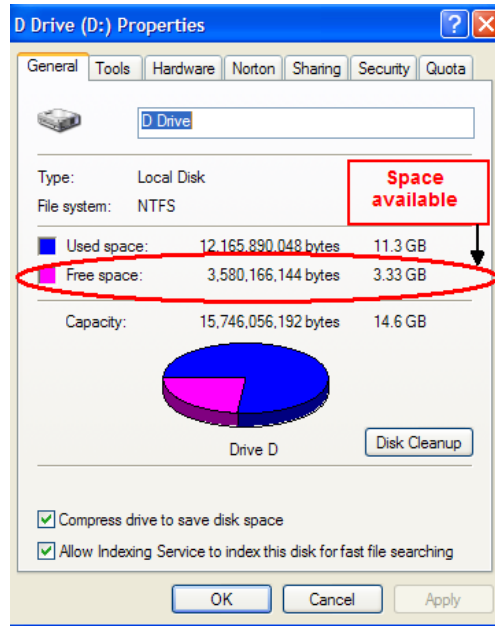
D Drive (D:) Properties

?
X

General | Tools | Hardware | Norton | Sharing | Security | Quota

D Drive

Type: Local Disk

File system: NTFS

Space available

Used space: 12,165,890,048 bytes 11.3 GB

Free space: 3,580,166,144 bytes 3.33 GB

Capacity: 15,746,056,192 bytes 14.6 GB

Drive D

Disk Cleanup

Compress drive to save disk space

Allow Indexing Service to index this disk for fast file searching

OK | Cancel | Apply